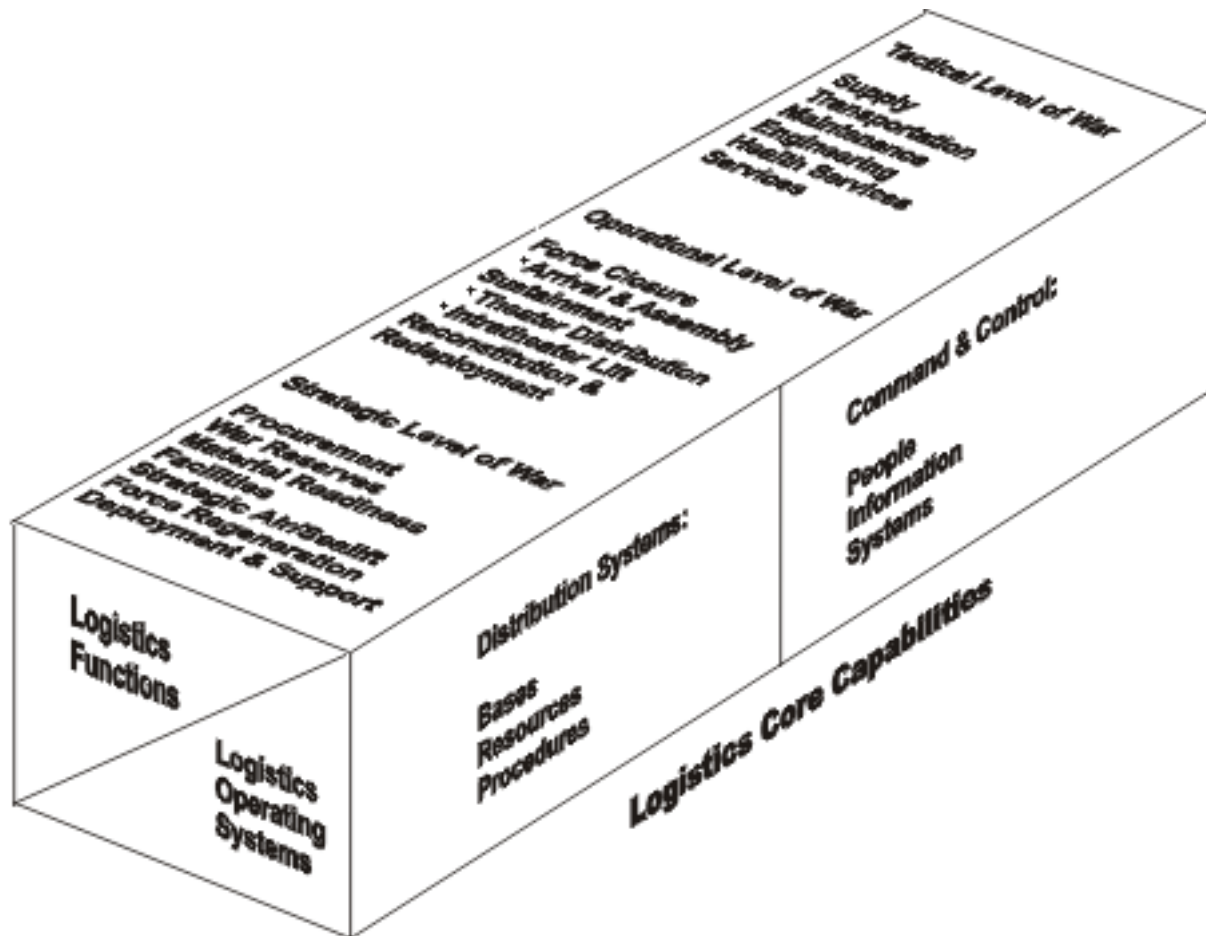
Tactical Level of War

Supply
Transportation
Maintenance
Engineering
Health Services
Services

Operational Level of War

Force Closure
*Arrival & Assembly
Sustainment
*Theater Distribution
*Intratheater Lift
Reconstitution &
Redeployment

Strategic Level of War

Procurement
War Reserves
Materiel Readiness
Facilities
Strategic Air/Sealift
Force Regeneration
Deployment & Support

Logistics
Functions

Logistics
Operating
Systems

Distribution Systems:

Bases
Resources
Procedures

Command & Control:

People
Information
Systems

Logistics Core Capabilities